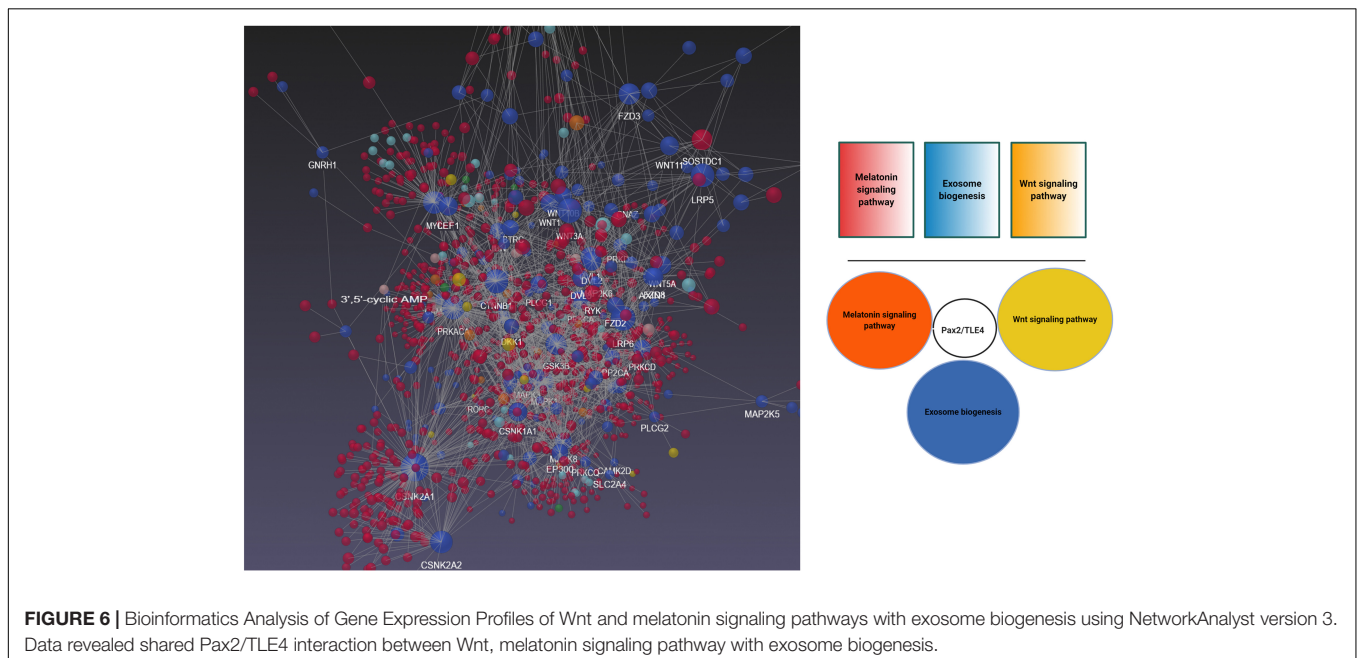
FZD3
GNRH1
WNT11
SOSTDC1
LRP5
MYC
LEF1
WNT1
BTRC
WNT3A
PRKD
WNT5A
AXIN1
3',5'-cyclic AMP
CTNNB1
PLCG1
DVL
RYK
FZD2
PRKACA
DKK1
LRP6
GSK3B
PP2CA
PRKCD
ROCK
CSNK1A1
PLCG2
MAP2K5
MAPK8
EP300
PRKCQ
CAMK2D
SLC2A4
CSNK2A1
CSNK2A2

Melatonin signaling pathway
Exosome biogenesis
Wnt signaling pathway

Melatonin signaling pathway
Pax2/TLE4
Wnt signaling pathway
Exosome biogenesis

**FIGURE 6 |** Bioinformatics Analysis of Gene Expression Profiles of Wnt and melatonin signaling pathways with exosome biogenesis using NetworkAnalyst version 3. Data revealed shared Pax2/TLE4 interaction between Wnt, melatonin signaling pathway with exosome biogenesis.